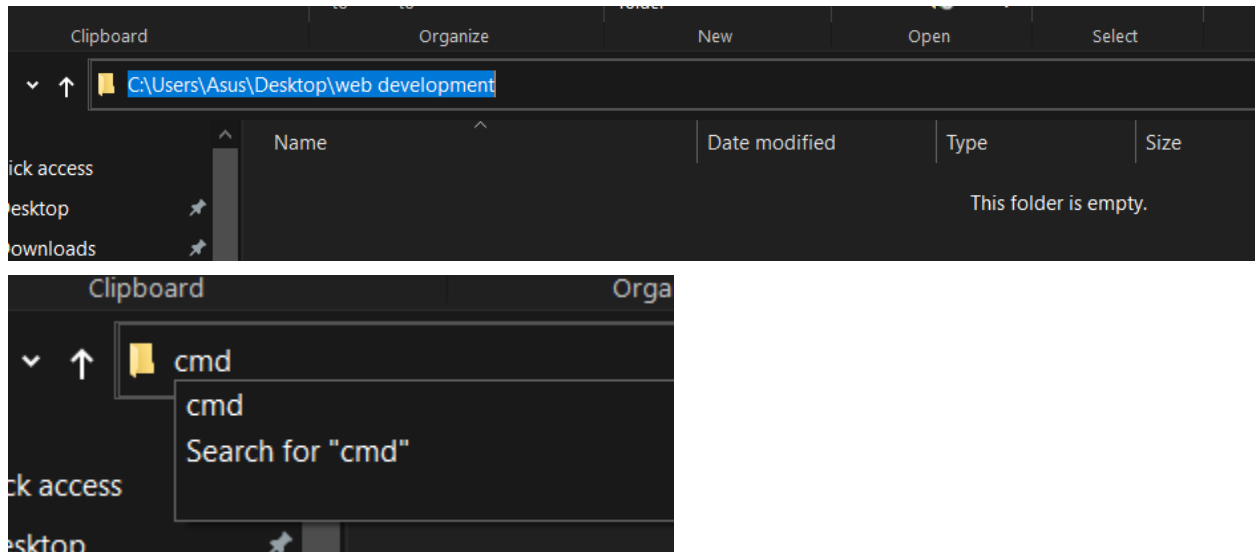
Clipboard Organize New Open Select

C:\Users\Asus\Desktop\web development

Name Date modified Type Size

ick access
esktop
ownloads

This folder is empty.

Clipboard Orga

cmd

cmd
Search for "cmd"

ck access
esktop